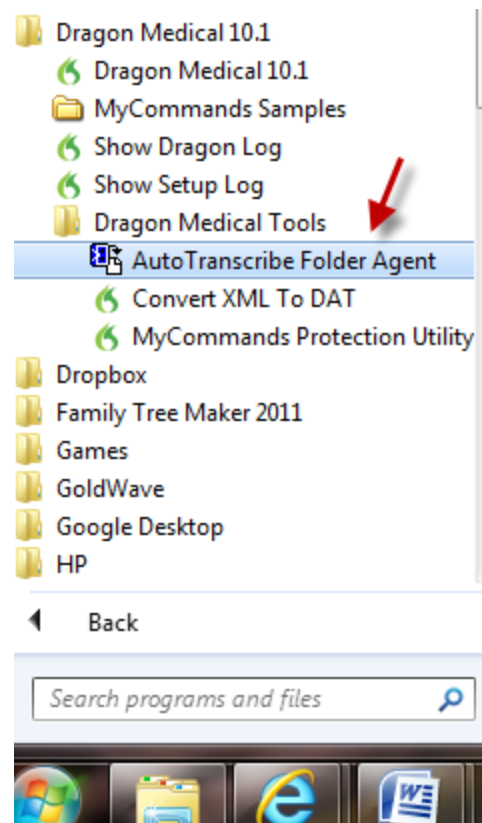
Dragon Medical 10.1
Dragon Medical 10.1
MyCommands Samples
Show Dragon Log
Show Setup Log
Dragon Medical Tools
AutoTranscribe Folder Agent
Convert XML To DAT
MyCommands Protection Utility
Dropbox
Family Tree Maker 2011
Games
GoldWave
Google Desktop
HP

Back

Search programs and files